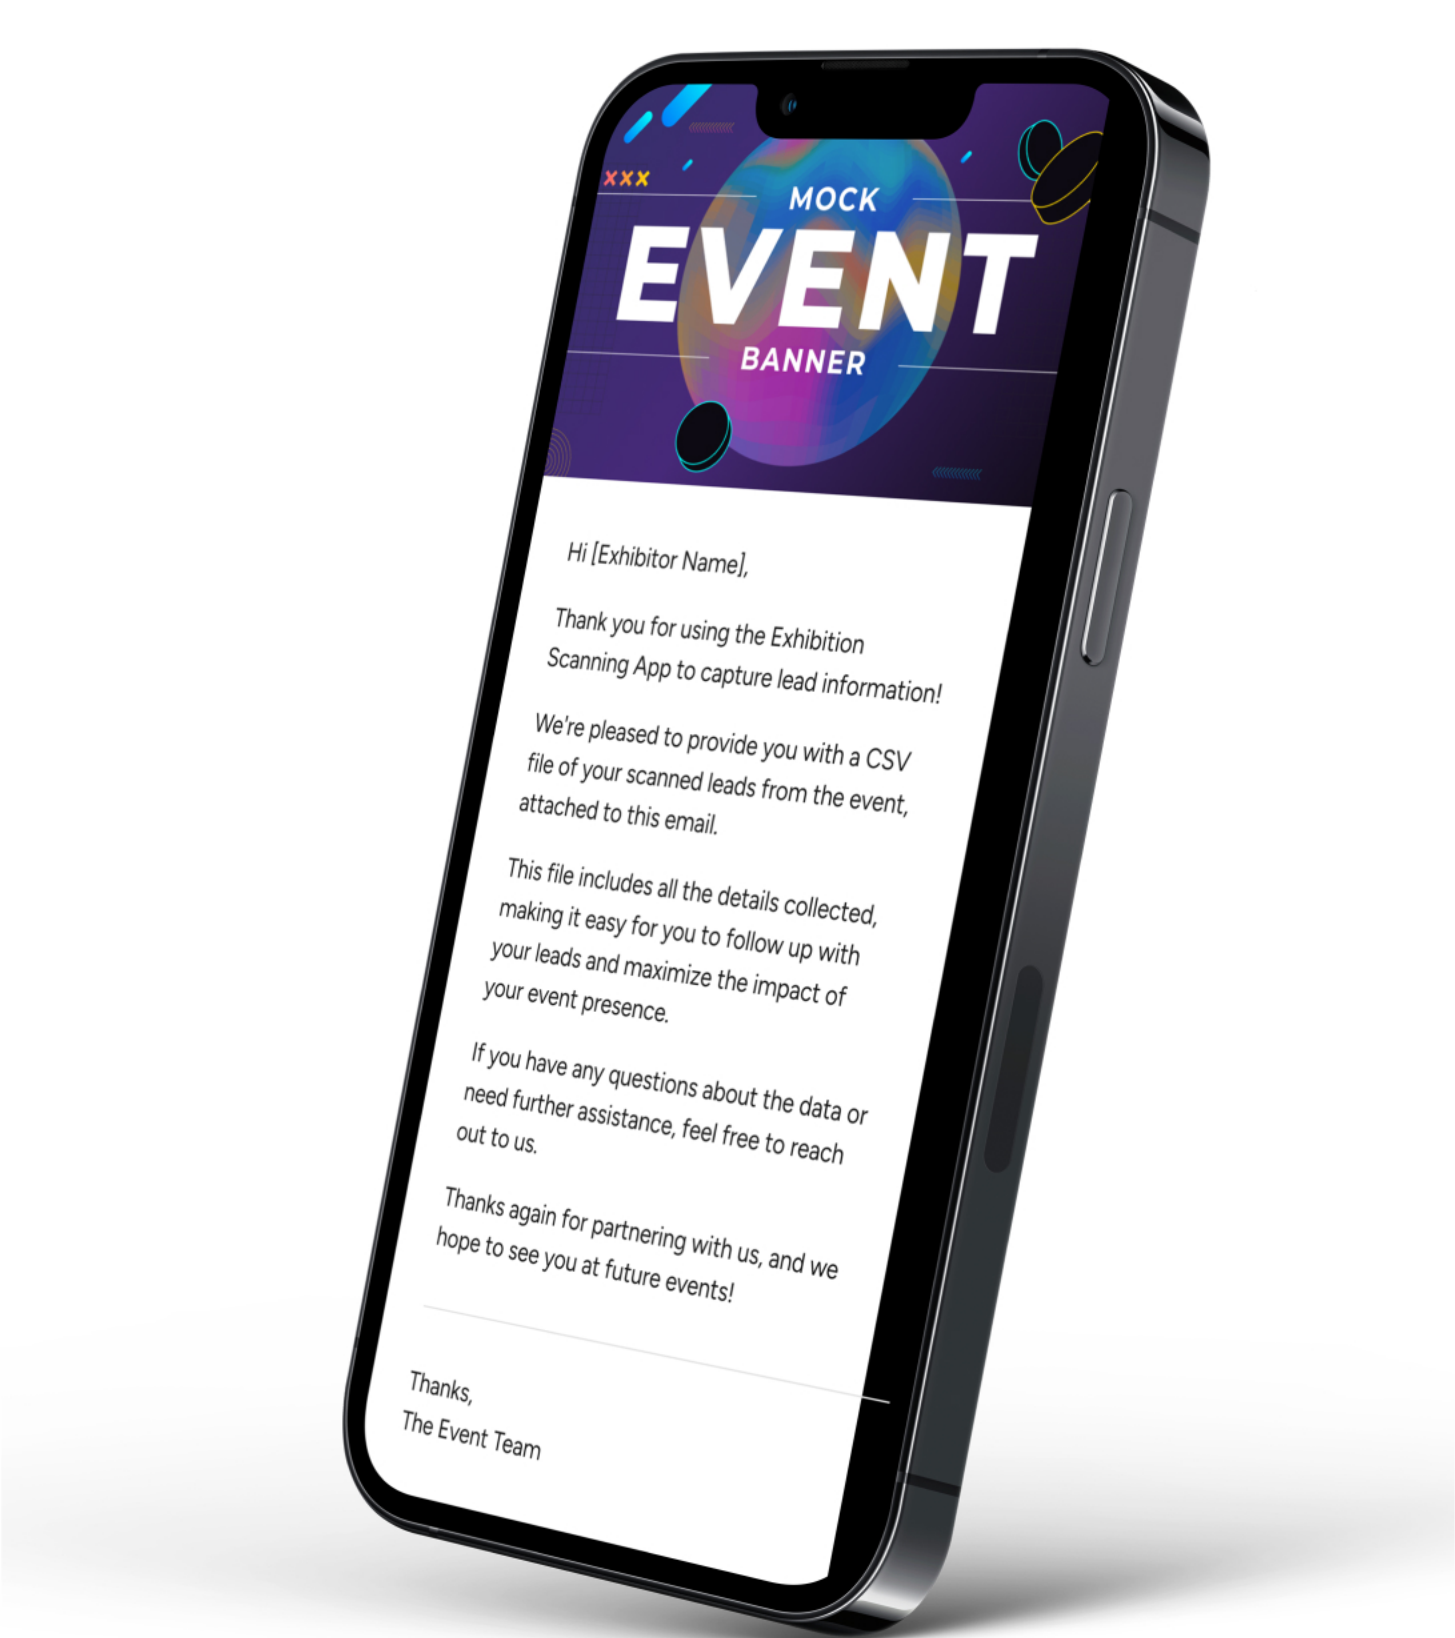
MOCK
EVENT
BANNER

Hi [Exhibitor Name],

Thank you for using the Exhibition Scanning App to capture lead information!

We're pleased to provide you with a CSV file of your scanned leads from the event, attached to this email.

This file includes all the details collected, making it easy for you to follow up with your leads and maximize the impact of your event presence.

If you have any questions about the data or need further assistance, feel free to reach out to us.

Thanks again for partnering with us, and we hope to see you at future events!

Thanks,
The Event Team